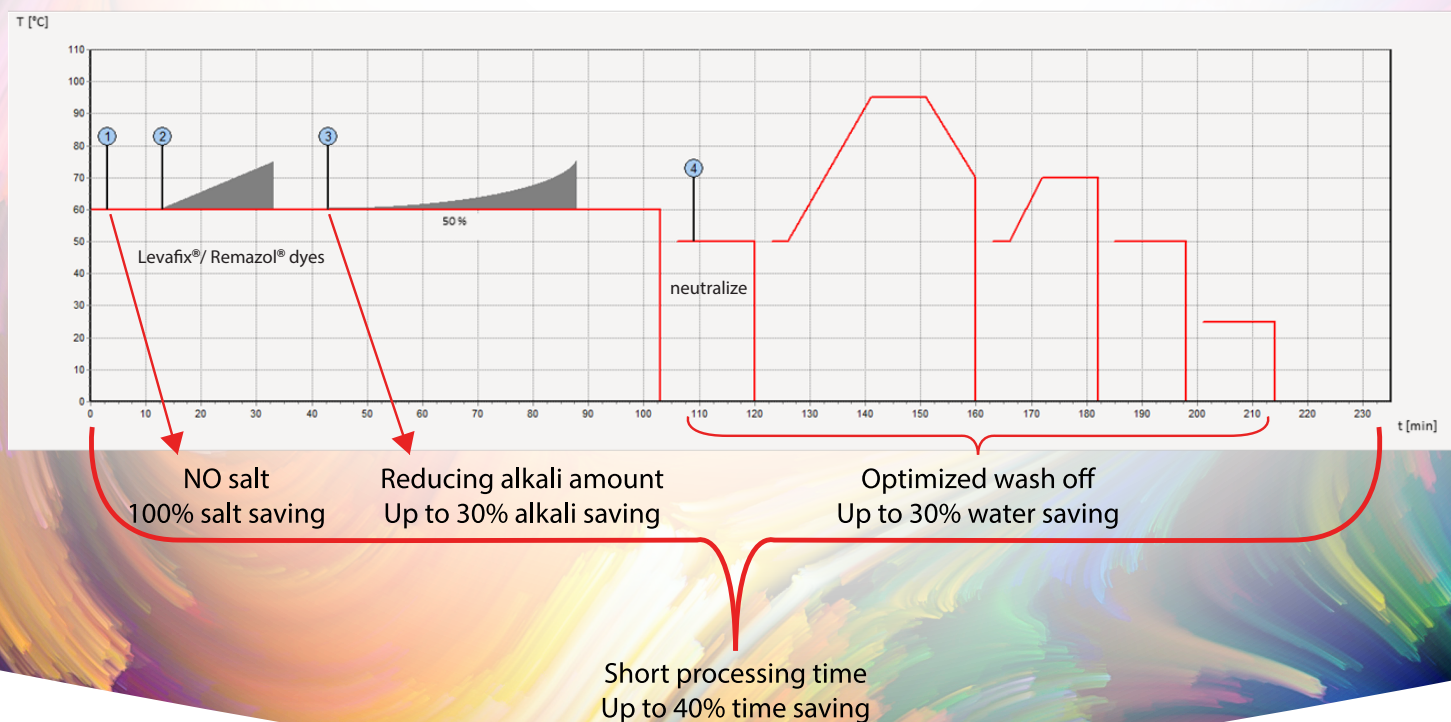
T [°C]

110
100
90
80
70
60
50
40
30
20
10
0

1
2
3
4

50 %

Levafix®/ Remazol® dyes

neutralize

0 10 20 30 40 50 60 70 80 90 100 110 120 130 140 150 160 170 180 190 200 210 220 230

t [min]

NO salt
100% salt saving

Reducing alkali amount
Up to 30% alkali saving

Optimized wash off
Up to 30% water saving

Short processing time
Up to 40% time saving